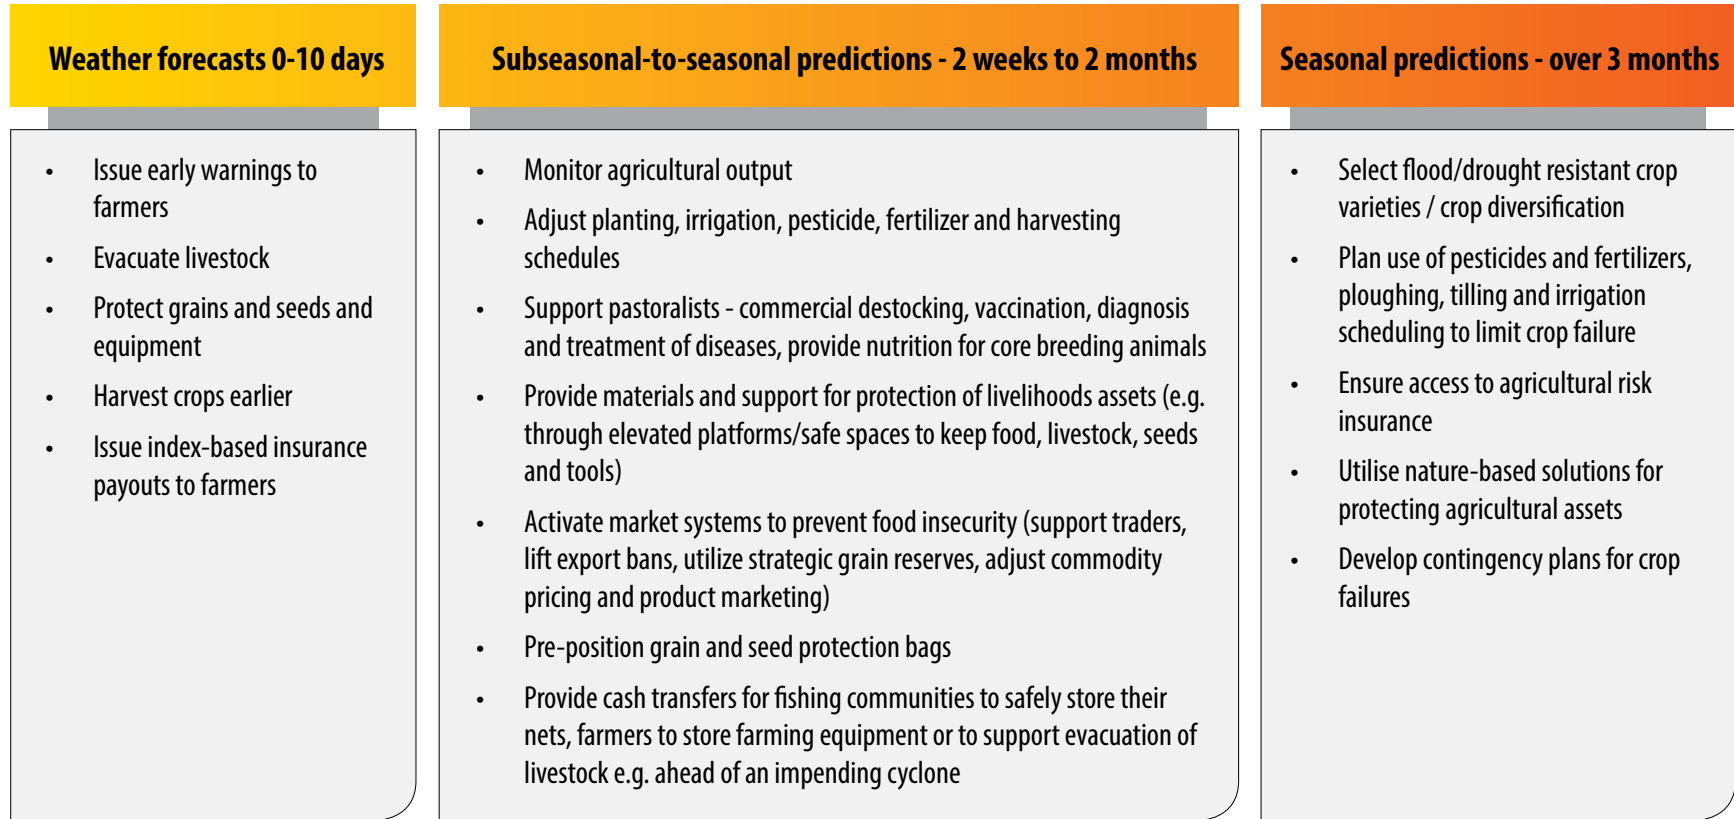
Weather forecasts 0-10 days

- Issue early warnings to farmers
- Evacuate livestock
- Protect grains and seeds and equipment
- Harvest crops earlier
- Issue index-based insurance payouts to farmers

Subseasonal-to-seasonal predictions - 2 weeks to 2 months

- Monitor agricultural output
- Adjust planting, irrigation, pesticide, fertilizer and harvesting schedules
- Support pastoralists - commercial destocking, vaccination, diagnosis and treatment of diseases, provide nutrition for core breeding animals
- Provide materials and support for protection of livelihoods assets (e.g. through elevated platforms/safe spaces to keep food, livestock, seeds and tools)
- Activate market systems to prevent food insecurity (support traders, lift export bans, utilize strategic grain reserves, adjust commodity pricing and product marketing)
- Pre-position grain and seed protection bags
- Provide cash transfers for fishing communities to safely store their nets, farmers to store farming equipment or to support evacuation of livestock e.g. ahead of an impending cyclone

Seasonal predictions - over 3 months

- Select flood/drought resistant crop varieties / crop diversification
- Plan use of pesticides and fertilizers, ploughing, tilling and irrigation scheduling to limit crop failure
- Ensure access to agricultural risk insurance
- Utilise nature-based solutions for protecting agricultural assets
- Develop contingency plans for crop failures